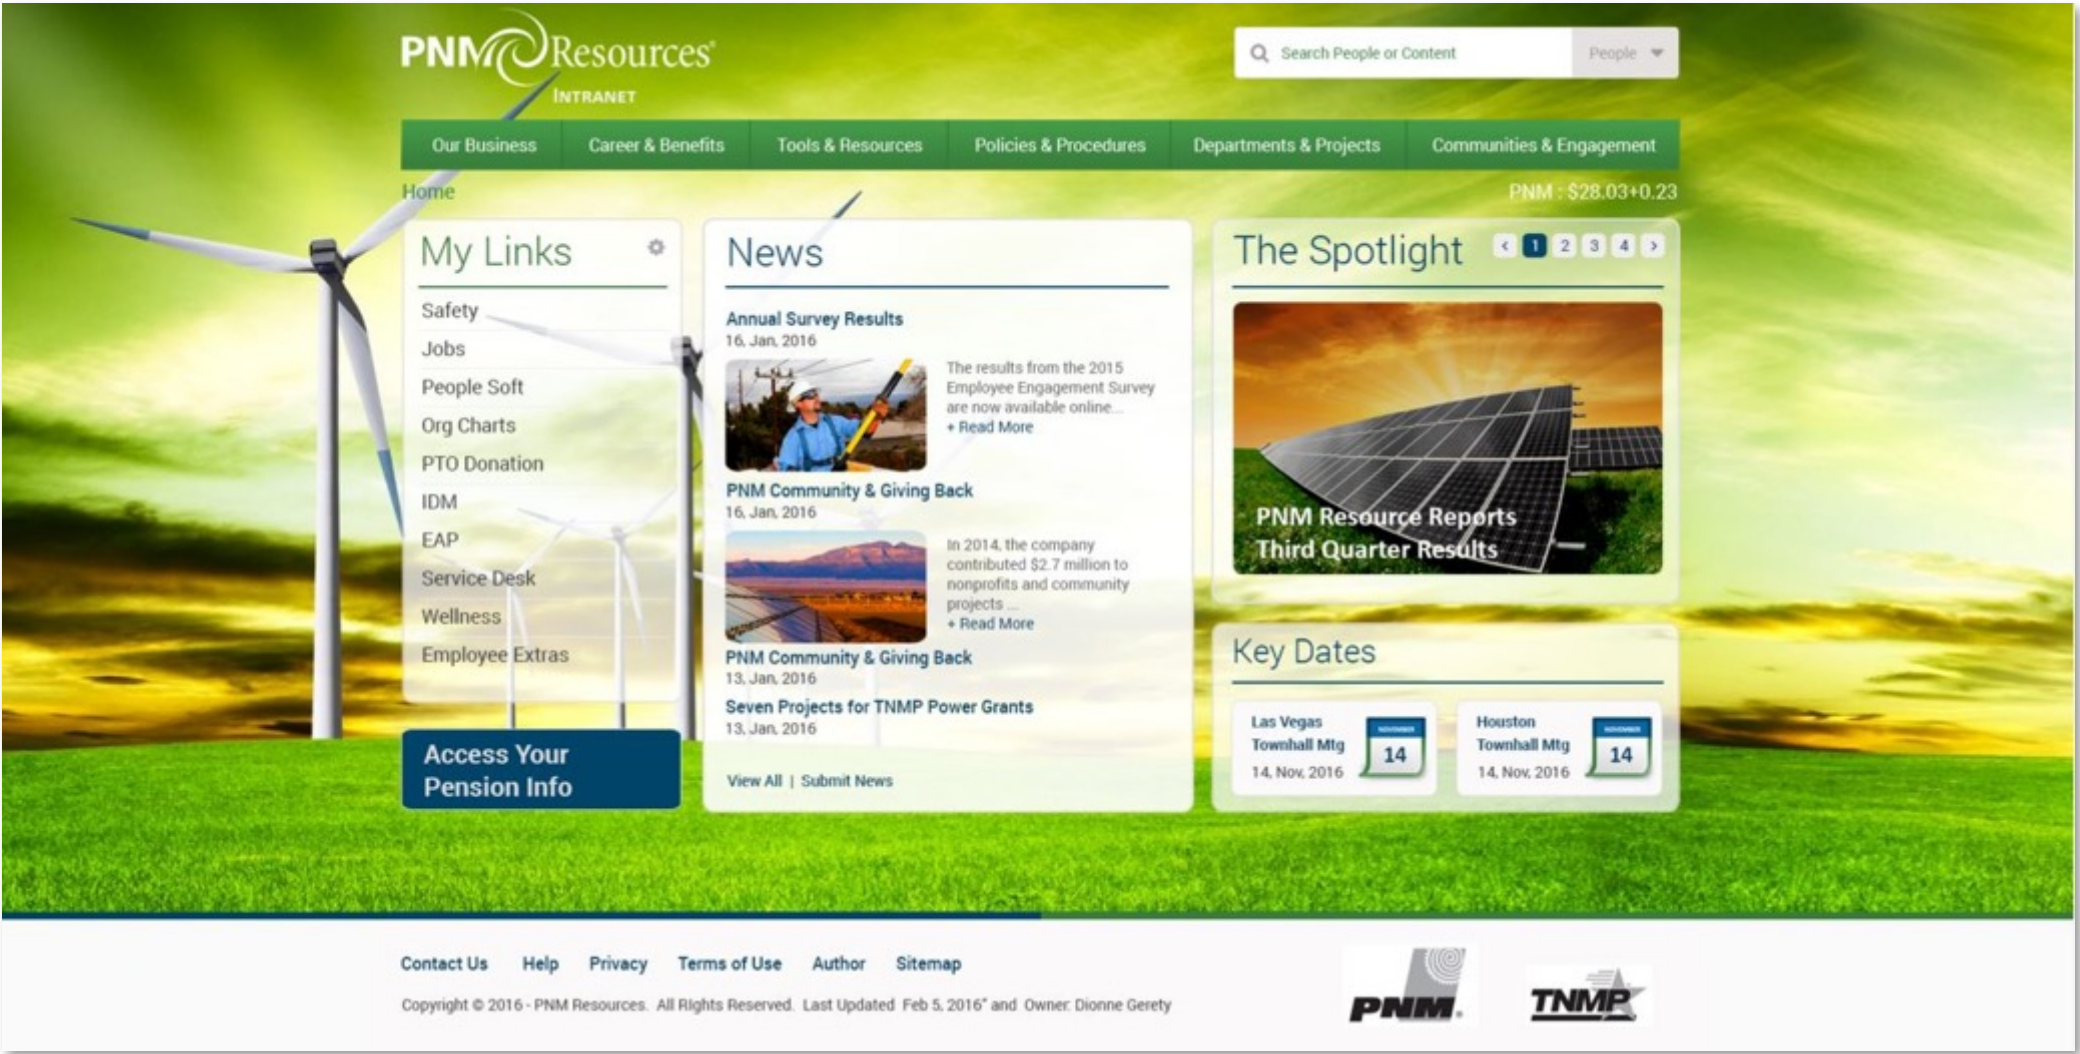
PNM Resources®
INTRANET

Search People or Content
People

Our Business | Career & Benefits | Tools & Resources | Policies & Procedures | Departments & Projects | Communities & Engagement

Home
PNM : $28.03+0.23

My Links

Safety
Jobs
People Soft
Org Charts
PTO Donation
IDM
EAP
Service Desk
Wellness
Employee Extras

Access Your Pension Info

News

Annual Survey Results
16, Jan, 2016
The results from the 2015 Employee Engagement Survey are now available online...
+ Read More

PNM Community & Giving Back
16, Jan, 2016
In 2014, the company contributed $2.7 million to nonprofits and community projects ...
+ Read More

PNM Community & Giving Back
13, Jan, 2016

Seven Projects for TNMP Power Grants
13, Jan, 2016

View All | Submit News

The Spotlight
1 2 3 4

PNM Resource Reports Third Quarter Results

Key Dates

Las Vegas Townhall Mtg
14, Nov, 2016
NOVEMBER
14

Houston Townhall Mtg
14, Nov, 2016
NOVEMBER
14

Contact Us Help Privacy Terms of Use Author Sitemap

Copyright © 2016 - PNM Resources. All Rights Reserved. Last Updated Feb 5, 2016" and Owner: Dionne Gerety

PNM
TNMP